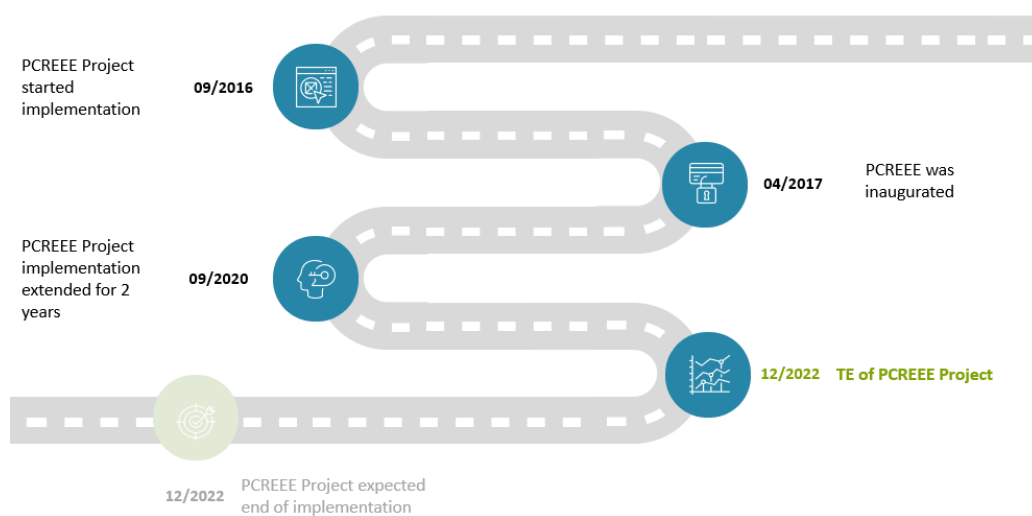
PCREEE Project started implementation

09/2016

04/2017

PCREEE was inaugurated

PCREEE Project implementation extended for 2 years

09/2020

12/2022

TE of PCREEE Project

12/2022

PCREEE Project expected end of implementation